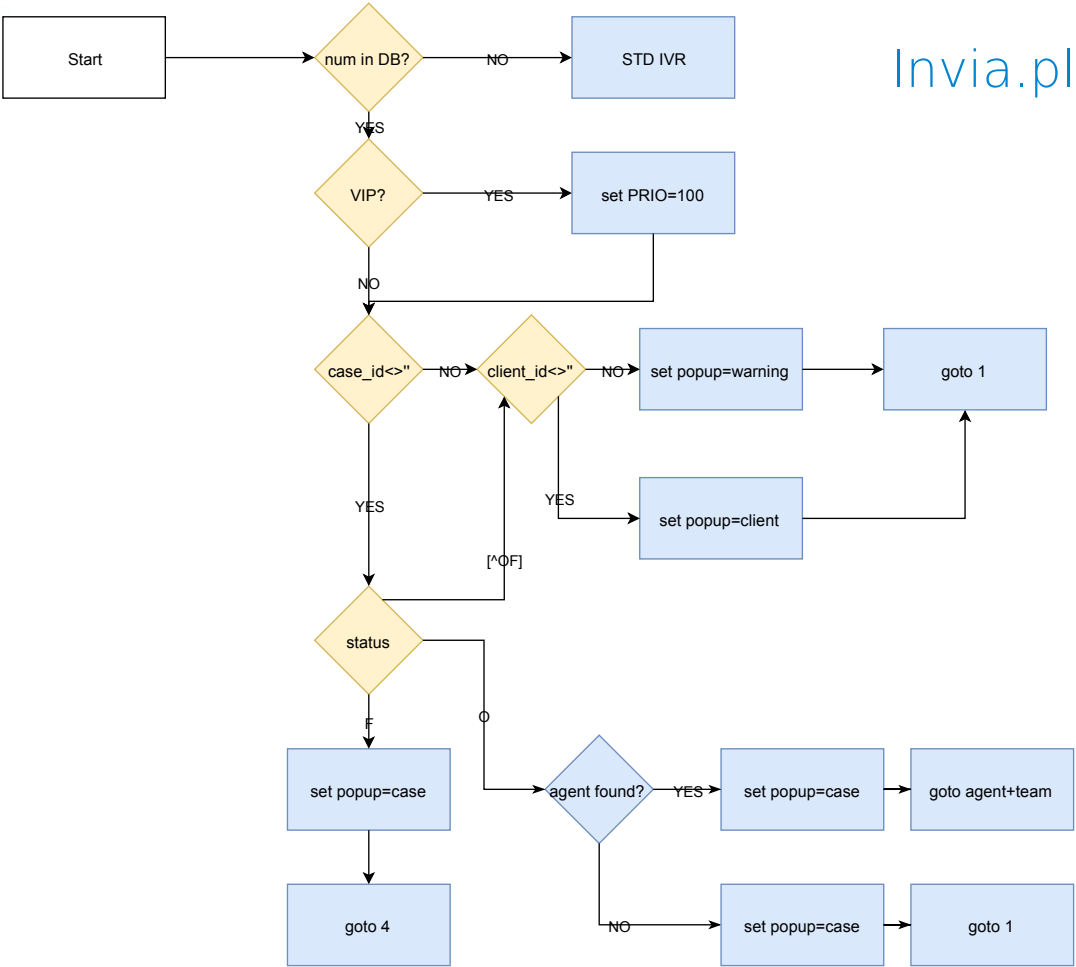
Invia.pl

Start

num in DB?

NO

STD IVR

YES

VIP?

YES

set PRIO=100

NO

case_id<>''

NO

client_id<>''

NO

set popup=warning

goto 1

YES

YES

set popup=client

[^OF]

status

F

O

set popup=case

agent found?

YES

set popup=case

goto agent+team

goto 4

NO

set popup=case

goto 1